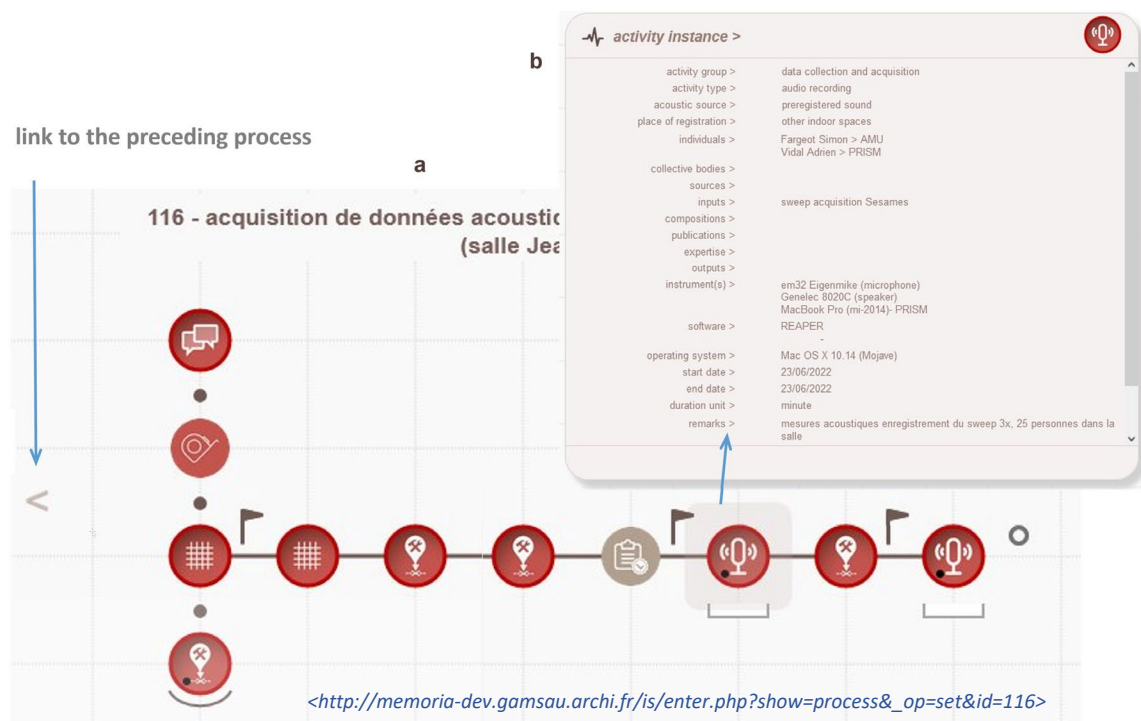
activity instance >

b

link to the preceding process

a

116 - acquisition de données acoustic

(salle Jea

| | |
|---|---|
| activity group > | data collection and acquisition |
| activity type > | audio recording |
| acoustic source > | preregistered sound |
| place of registration > | other indoor spaces |
| individuals > | Fargeot Simon > AMU<br>Vidal Adrien > PRISM |
| collective bodies > | |
| sources > | |
| inputs > | sweep acquisition Sesames |
| compositions > | |
| publications > | |
| expertise > | |
| outputs > | |
| instrument(s) > | em32 Eigenmike (microphone)<br>Genelec 8020C (speaker)<br>MacBook Pro (mi-2014)- PRISM |
| software > | REAPER |
| operating system > | Mac OS X 10.14 (Mojave) |
| start date > | 23/06/2022 |
| end date > | 23/06/2022 |
| duration unit > | minute |
| remarks > | mesures acoustiques enregistrement du sweep 3x, 25 personnes dans la salle |

<

<http://memoria-dev.gamsau.archi.fr/is/enter.php?show=process&_op=set&id=116>